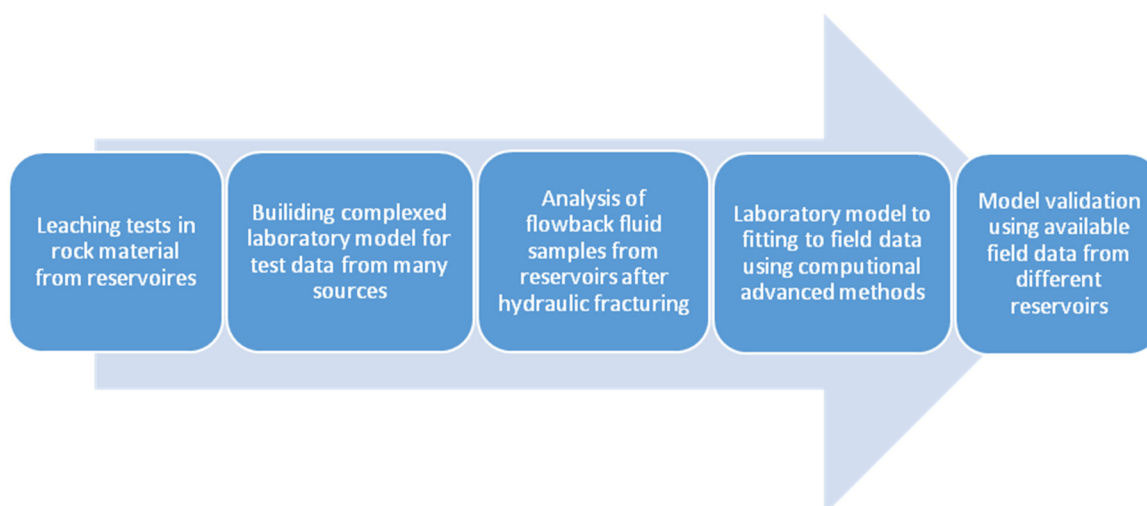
Leaching tests in rock material from reservoires

Builiding complexed laboratory model for test data from many sources

Analysis of flowback fluid samples from reservoirs after hydraulic fracturing

Laboratory model to fitting to field data using computional advanced methods

Model validation using available field data from different reservoirs